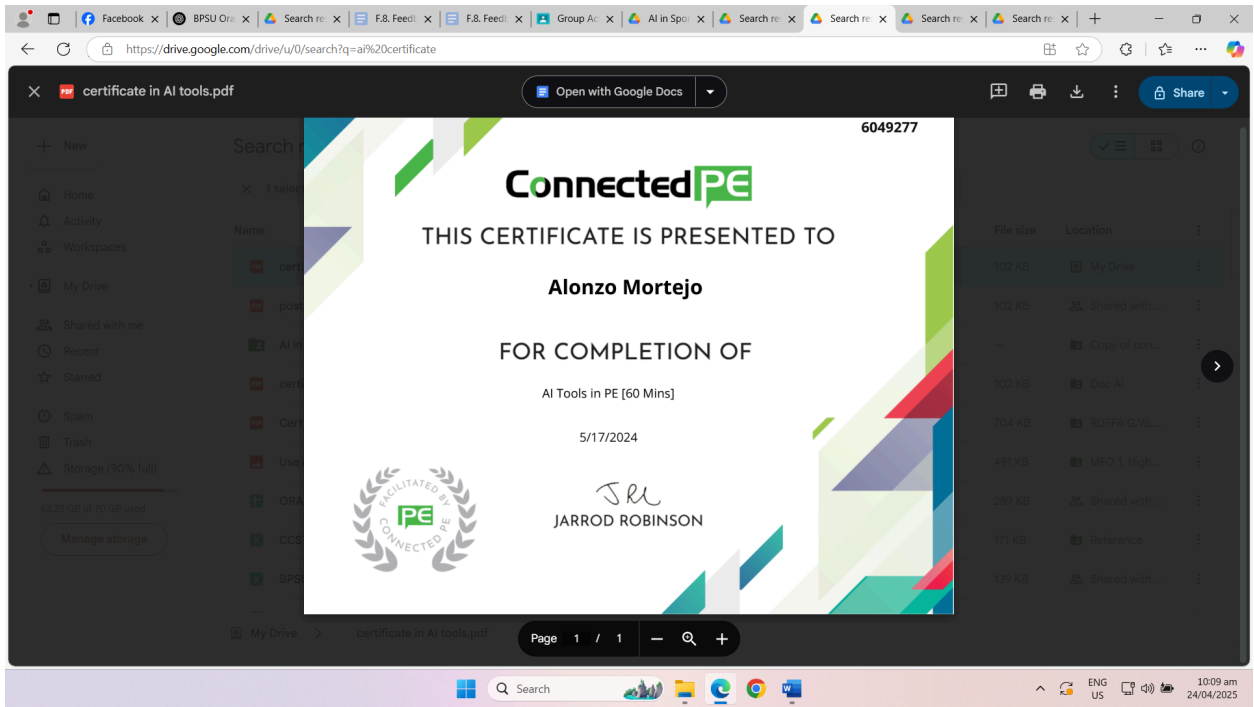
Facebook | BPSU Ora | Search re | F.8. Feedb | F.8. Feedb | Group Ac | AI in Spo | Search re | Search re | Search re | Search re

https://drive.google.com/drive/u/0/search?q=ai%20certificate

certificate in AI tools.pdf

Open with Google Docs

Share

New
Home
Activity
Workspaces
My Drive
Shared with me
Recent
Starred
Spam
Trash
Storage (90% full)
63.25 GB of 70 GB used
Manage storage

Name | File size | Location
102 KB | My Drive
102 KB | Shared with...
— | Copy of con...
102 KB | Doc AI
704 KB | RUFFA Q.VIL...
491 KB | MPO 1: High...
269 KB | Shared with...
171 KB | Reference
135 KB | Shared with...

6049277

ConnectedPE

THIS CERTIFICATE IS PRESENTED TO

Alonzo Mortejo

FOR COMPLETION OF

AI Tools in PE [60 Mins]

5/17/2024

FACILITATED BY
PE
CONNECTED PE

JARROD ROBINSON

My Drive > certificate in AI tools.pdf

Page 1 / 1

Search

ENG US

10:09 am
24/04/2025